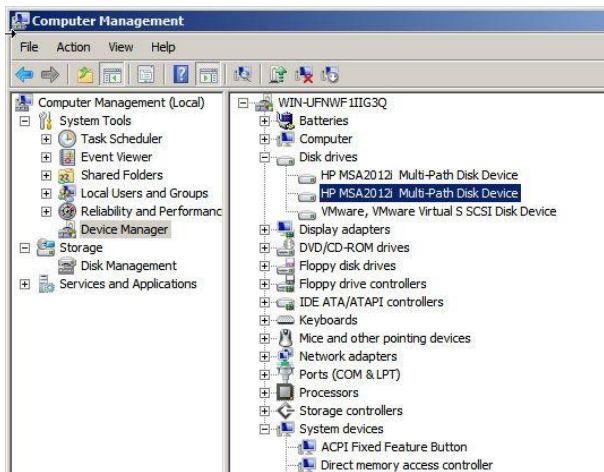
Computer Management

File Action View Help

Computer Management (Local)
System Tools
Task Scheduler
Event Viewer
Shared Folders
Local Users and Groups
Reliability and Performanc
Device Manager
Storage
Disk Management
Services and Applications

WIN-UFNWF1IIG3Q
Batteries
Computer
Disk drives
HP MSA2012i Multi-Path Disk Device
HP MSA2012i Multi-Path Disk Device
VMware, VMware Virtual S SCSI Disk Device
Display adapters
DVD/CD-ROM drives
Floppy disk drives
Floppy drive controllers
IDE ATA/ATAPI controllers
Keyboards
Mice and other pointing devices
Network adapters
Ports (COM & LPT)
Processors
Storage controllers
System devices
ACPI Fixed Feature Button
Direct memory access controller